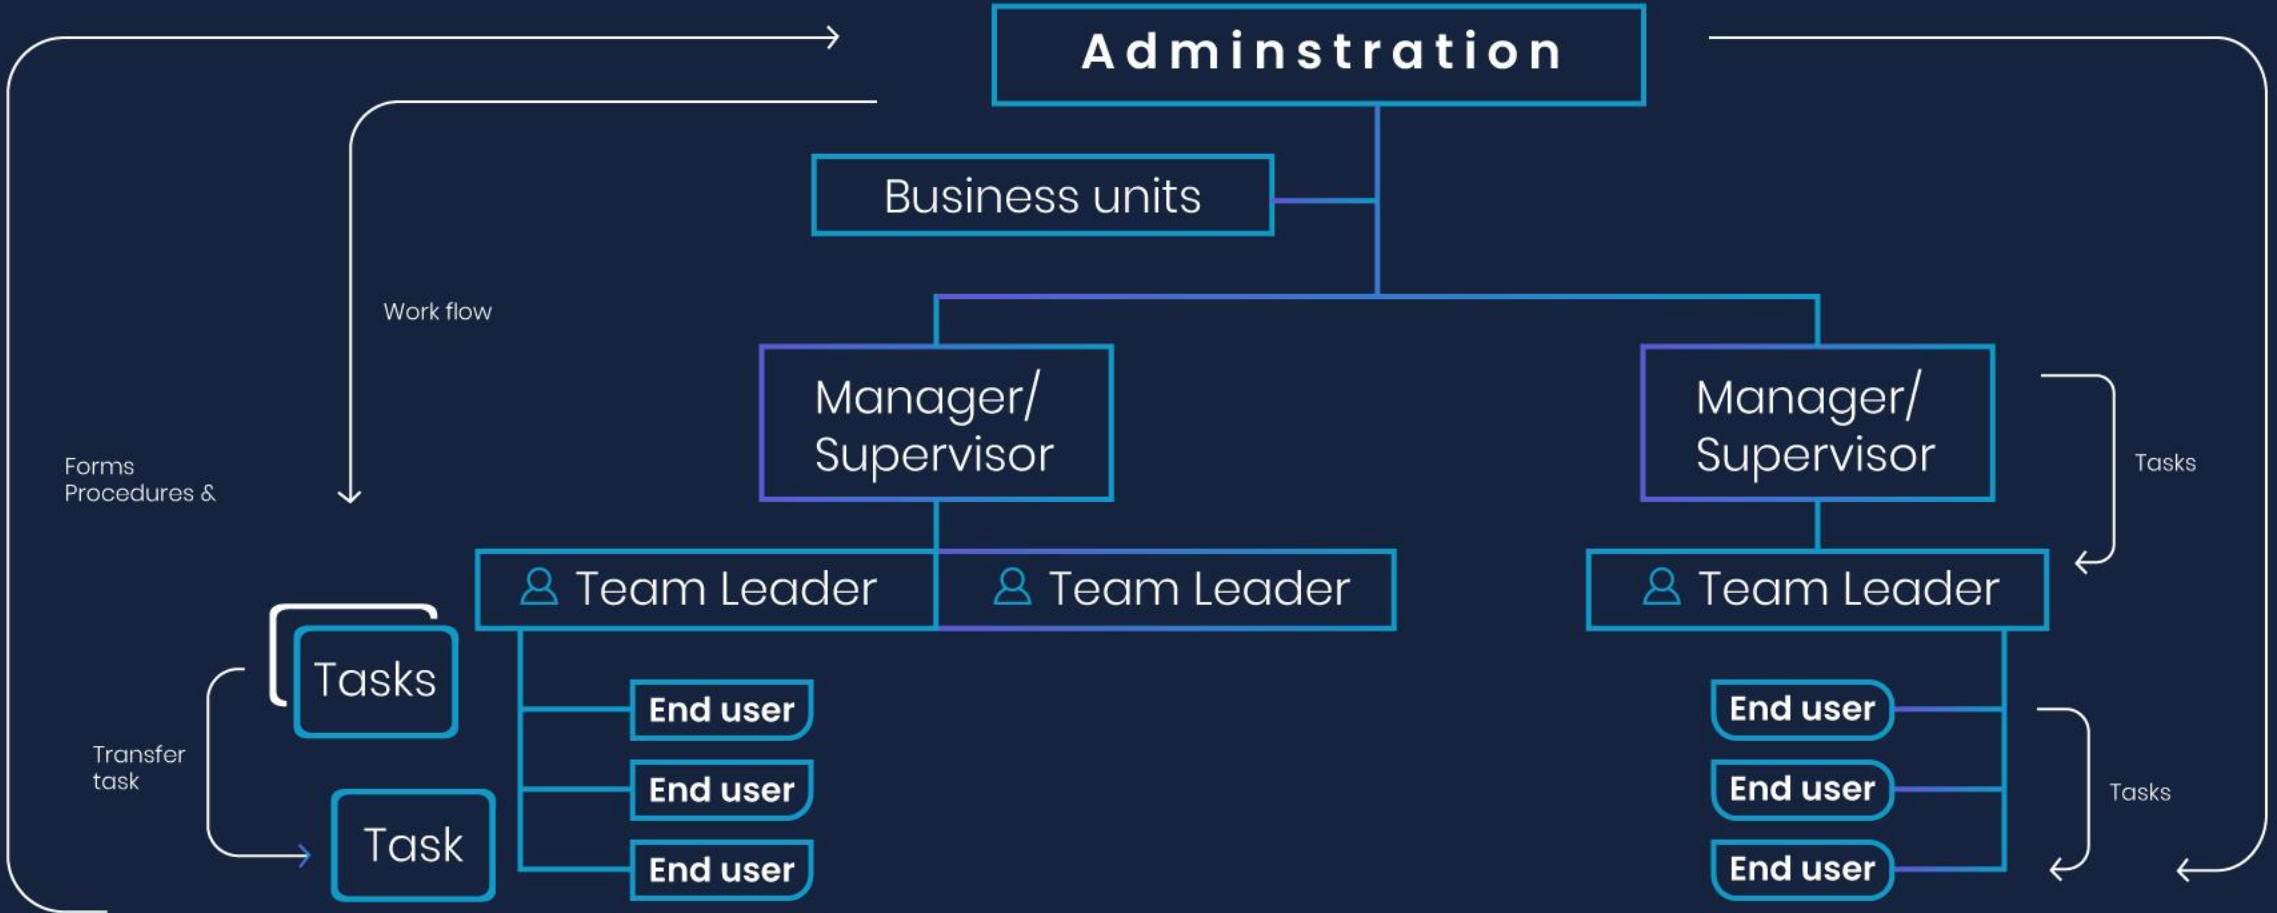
Adminstration

Business units

Work flow

Forms
Procedures &

Manager/
Supervisor

Manager/
Supervisor

Tasks

Team Leader

Team Leader

Team Leader

Tasks

Transfer
task

Task

End user

End user

End user

End user

End user

End user

Tasks